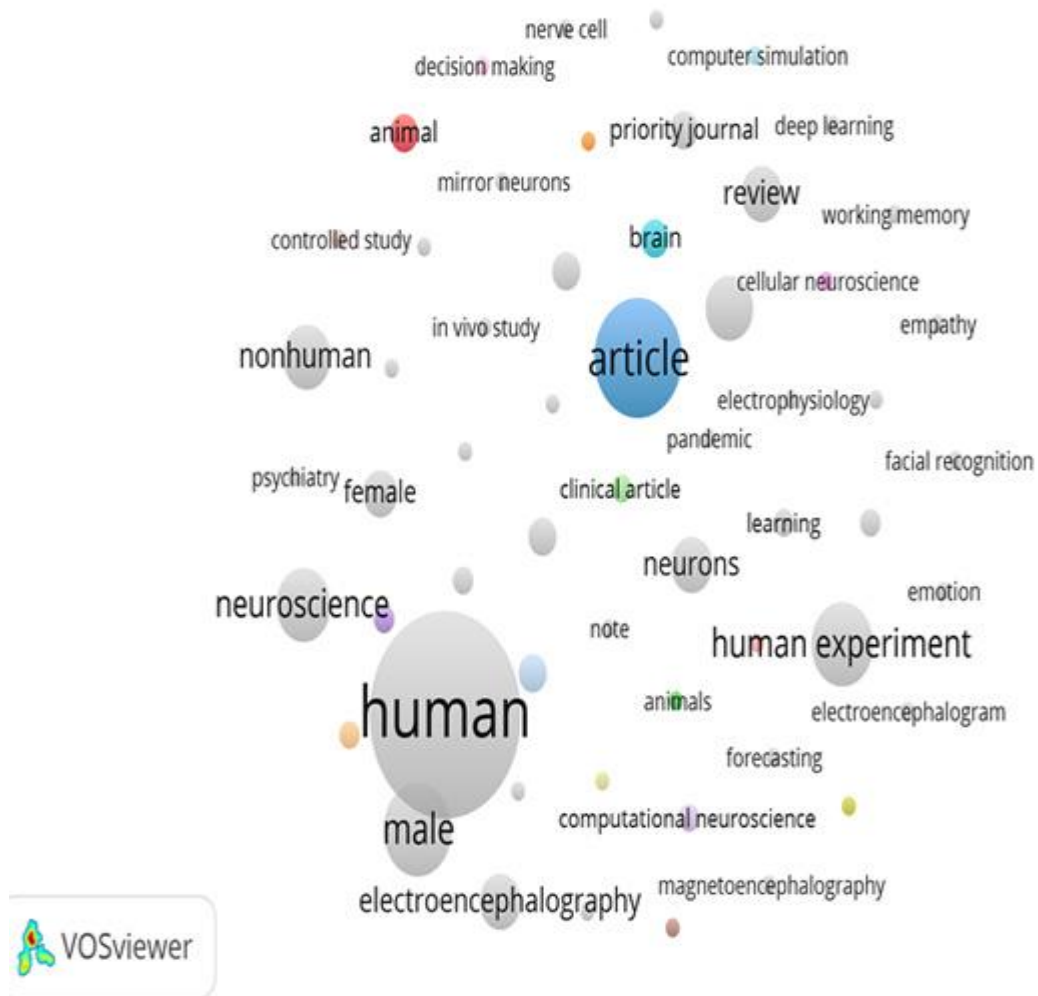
nerve cell
decision making
computer simulation
animal
priority journal
deep learning
mirror neurons
review
working memory
controlled study
brain
cellular neuroscience
empathy
in vivo study
nonhuman
article
electrophysiology
pandemic
facial recognition
psychiatry
female
clinical article
learning
neurons
emotion
neuroscience
note
human experiment
human
animals
electroencephalogram
forecasting
computational neuroscience
male
magnetoencephalography
electroencephalography
VOSviewer